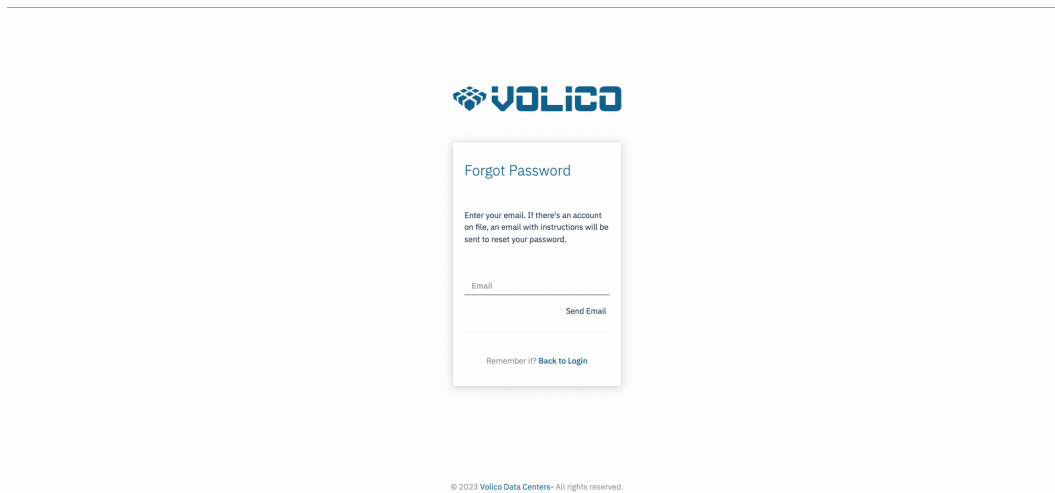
VOLICO

Forgot Password

Enter your email. If there's an account on file, an email with instructions will be sent to reset your password.

Email

Send Email

Remember it? Back to Login

© 2023 Volico Data Centers- All rights reserved.